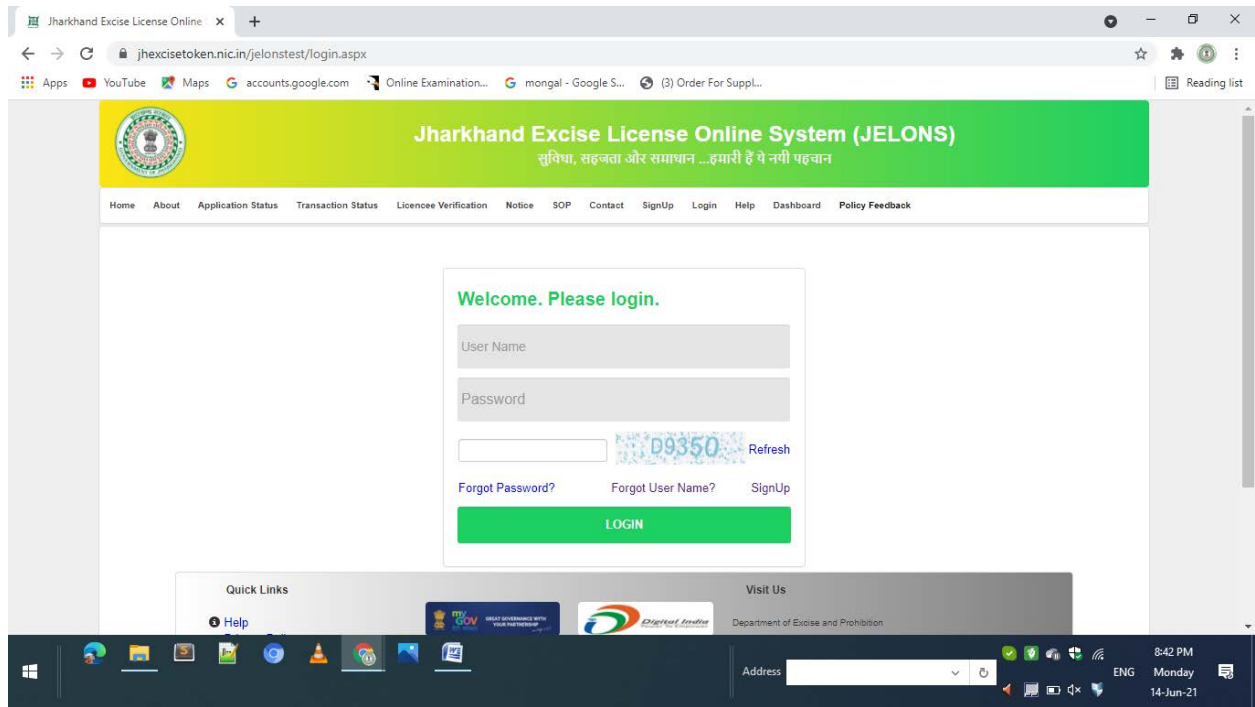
Jharkhand Excise License Online ×  +

jhexcisetoken.nic.in/jelonstest/login.aspx

Apps YouTube Maps accounts.google.com Online Examination... mongal - Google S... (3) Order For Suppl... Reading list

Jharkhand Excise License Online System (JELONS)
सुविधा, सहजता और समाधान ...हमारी हैं ये नयी पहचान

Home About Application Status Transaction Status Licencee Verification Notice SOP Contact SignUp Login Help Dashboard Policy Feedback

Welcome. Please login.

User Name

Password

D9350 Refresh

Forgot Password? Forgot User Name? SignUp

LOGIN

Quick Links

Help

Visit Us

my GOV GREAT GOVERNANCE WITH YOUR PARTNERSHIP

Digital India

Department of Excise and Prohibition

Address

ENG 8:42 PM Monday 14-Jun-21